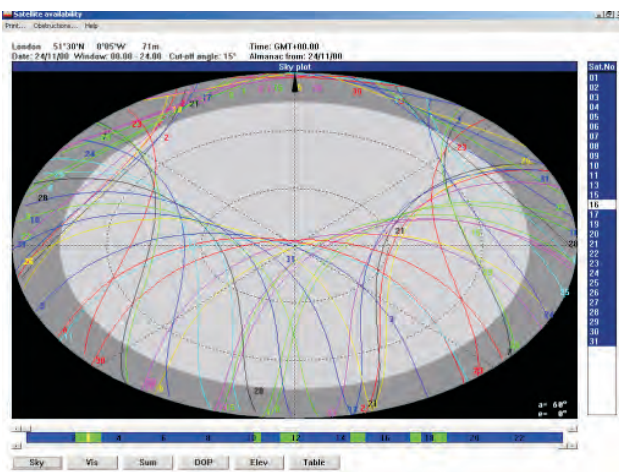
Satellite availability
Print... Obstructions... Help

London 51°30'N 0°05'W 71m. Time: GMT+00.00
Date: 24/11/00 Window: 00.00 - 24.00 Cut-off angle: 15° Almanac from: 24/11/00

Sky plot

Sat.No
01
02
03
04
05
06
07
08
09
10
11
13
15
16
17
19
20
21
22
23
24
25
26
27
28
29
30
31

21
17
20
23
2
24
29
28
10
27
21
26
11
28
9
20
21
31
25
21
13
26
28

a= 60°
e= 0°

4 6 8 10 12 14 16 18 20 22

Sky Vis Sum DOP Elev Table